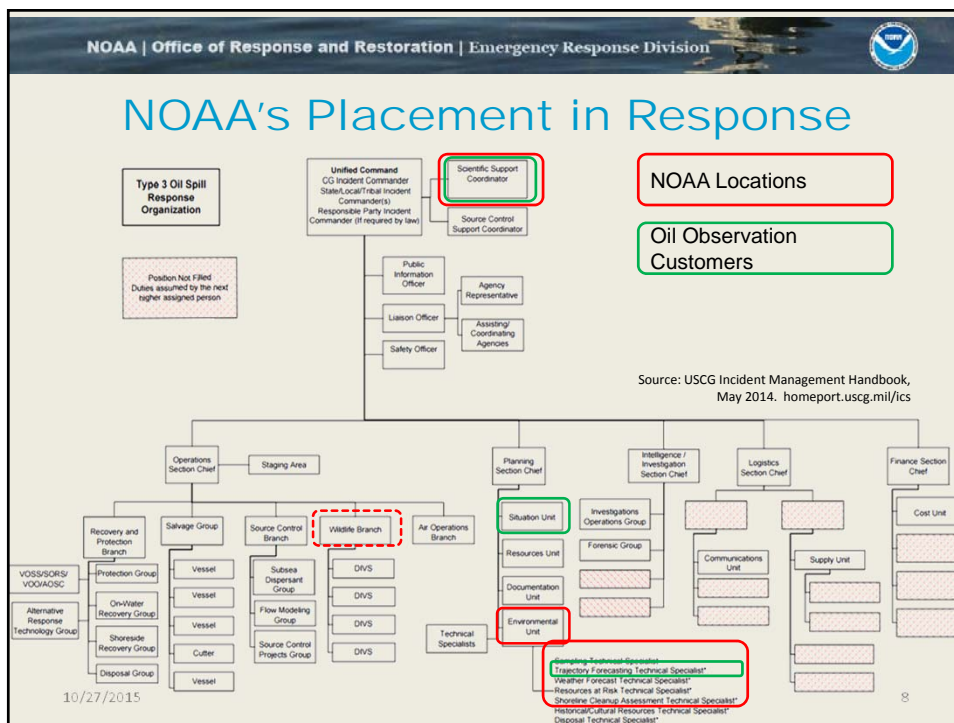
NOAA | Office of Response and Restoration | Emergency Response Division

NOAA's Placement in Response

Type 3 Oil Spill Response Organization

Position Not Filled Duties assumed by the next higher assigned person

Unified Command CG Incident Commander State/Local/Tribal Incident Commander(s) Responsible Party Incident Commander (If required by law)

Scientific Support Coordinator

Source Control Support Coordinator

NOAA Locations

Oil Observation Customers

Public Information Officer

Agency Representative

Liaison Officer

Assisting/ Coordinating Agencies

Safety Officer

Source: USCG Incident Management Handbook, May 2014. homeport.uscg.mil/ics

Operations Section Chief

Staging Area

Planning Section Chief

Intelligence / Investigation Section Chief

Logistics Section Chief

Finance Section Chief

Recovery and Protection Branch

Salvage Group

Source Control Branch

Wildlife Branch

Air Operations Branch

Situation Unit

Investigations Operations Group

Cost Unit

VOSS/SORS/ VOO/AOSC

Protection Group

Vessel

Subsea Dispersant Group

DIVS

Resources Unit

Forensic Group

Communications Unit

Supply Unit

Alternative Response Technology Group

On-Water Recovery Group

Vessel

Flow Modeling Group

DIVS

Documentation Unit

Shoreside Recovery Group

Vessel

Source Control Projects Group

DIVS

Technical Specialists

Environmental Unit

Cutter

DIVS

Disposal Group

Vessel

Sampling Technical Specialist
Trajectory Forecasting Technical Specialist*
Weather Forecast Technical Specialist*
Resources at Risk Technical Specialist*
Shoreline Cleanup Assessment Technical Specialist*
Historical/Cultural Resources Technical Specialist*
Disposal Technical Specialist*

10/27/2015

8